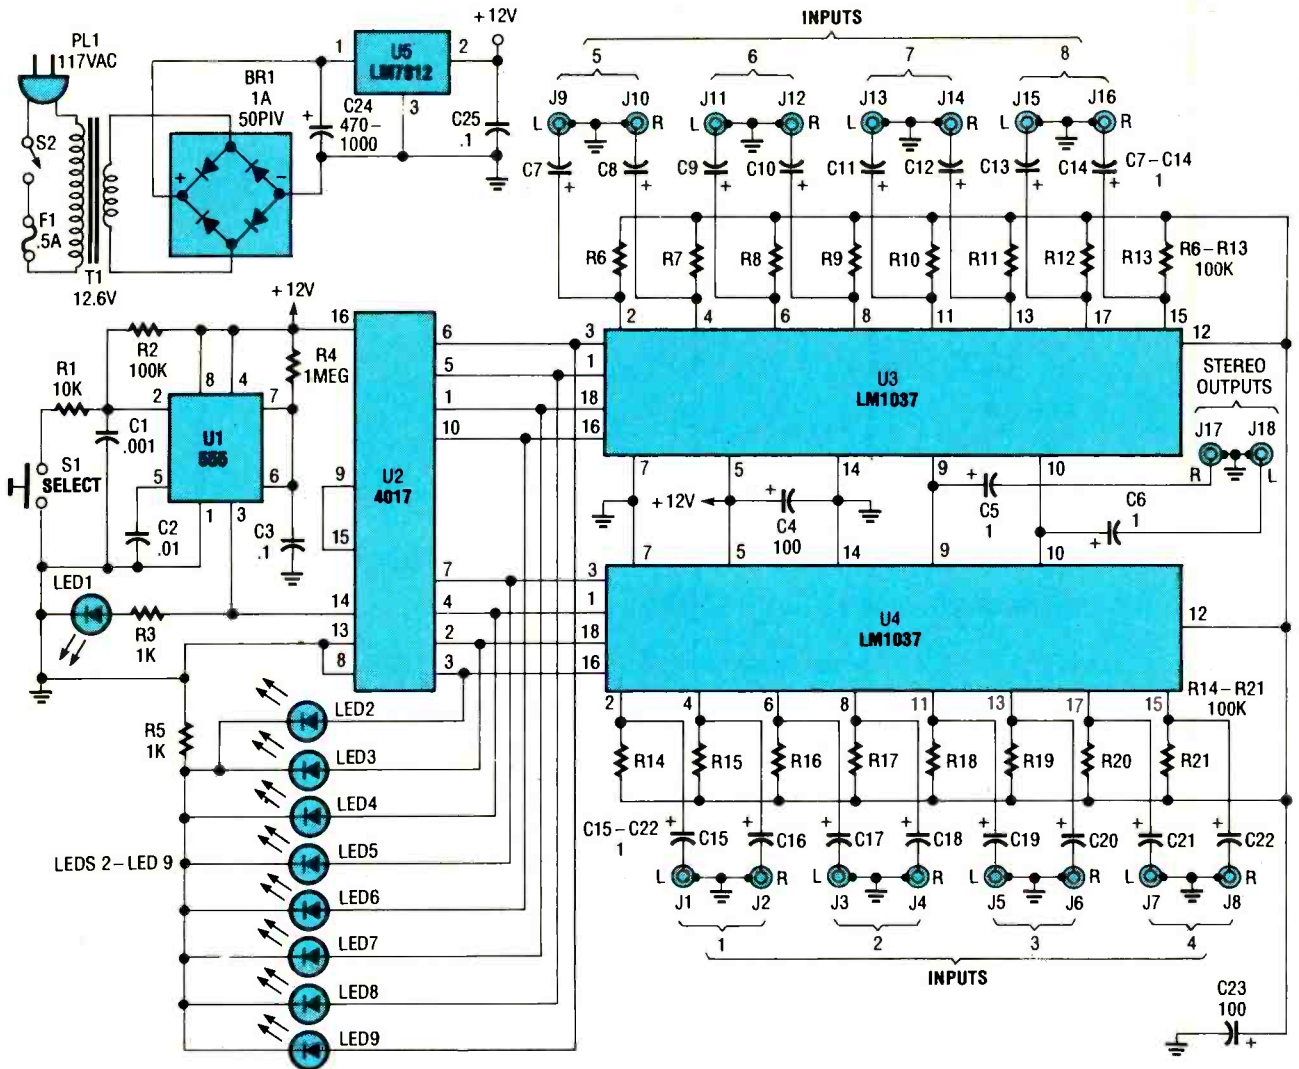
PL1
117VAC
S2
F1
.5A
T1
12.6V
BR1
1A
50PIV
1
U5
LM7812
2
3
+12V
C24
470–
1000
C25
.1

INPUTS
5
6
7
8
J9 J10 J11 J12 J13 J14 J15 J16
L R L R L R L R
C7 C8 C9 C10 C11 C12 C13 C14
C7–C14
1
R6 R7 R8 R9 R10 R11 R12 R13
R6–R13
100K
2 4 6 8 11 13 17 15
3
1
18
16
12
U3
LM1037
STEREO
OUTPUTS
J17 J18
R L
7 5 14 9 10
+12V
C4
100
C5
1
C6
1
7 5 14 9 10
3
1
18
16
12
U4
LM1037
2 4 6 8 11 13 17 15
R14–R21
100K
R14 R15 R16 R17 R18 R19 R20 R21
C15–C22
1
C15 C16 C17 C18 C19 C20 C21 C22
L R L R L R L R
J1 J2 J3 J4 J5 J6 J7 J8
1
2
3
4
INPUTS
C23
100

+12V
R2
100K
R1
10K
2
8
4
7
C1
.001
U1
555
S1
SELECT
5
6
1
3
C2
.01
C3
.1
R4
1MEG
16
9
15
U2
4017
6
5
1
10
7
4
2
3
14
13
8
LED1
R3
1K
R5
1K
LED2
LED3
LED4
LED5
LED6
LED7
LED8
LED9
LEDS 2–LED 9